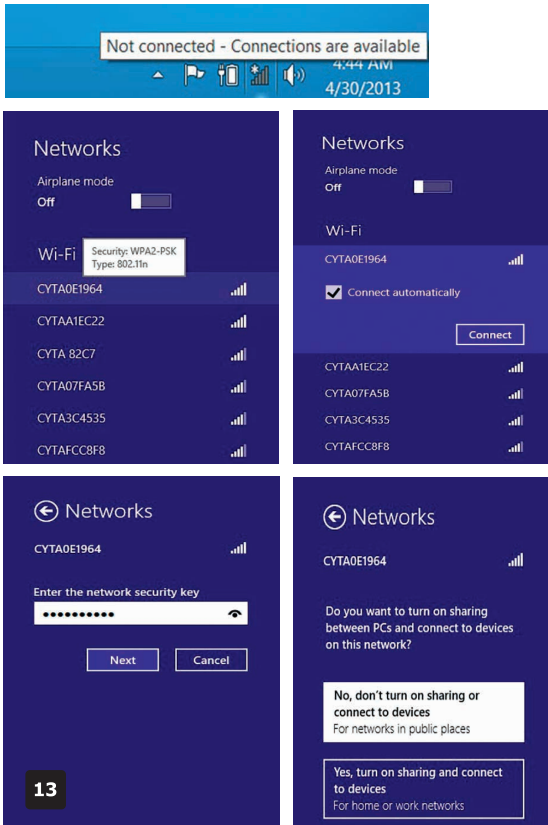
Not connected - Connections are available

4:44 AM
4/30/2013

Networks

Airplane mode
Off

Wi-Fi
Security: WPA2-PSK
Type: 802.11n

CYTA0E1964
CYTAA1EC22
CYTA 82C7
CYTA07FA5B
CYTA3C4535
CYTAFCC8F8

Networks

Airplane mode
Off

Wi-Fi

CYTA0E1964
Connect automatically
Connect

CYTAA1EC22
CYTA07FA5B
CYTA3C4535
CYTAFCC8F8

Networks

CYTA0E1964

Enter the network security key
••••••••••

Next
Cancel

13

Networks

CYTA0E1964

Do you want to turn on sharing between PCs and connect to devices on this network?

No, don't turn on sharing or connect to devices
For networks in public places

Yes, turn on sharing and connect to devices
For home or work networks